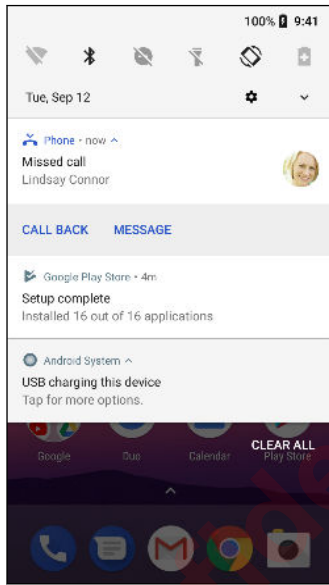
100% 9:41

Tue, Sep 12

Phone • now ^
Missed call
Lindsay Connor

CALL BACK MESSAGE

Google Play Store • 4m
Setup complete
Installed 16 out of 16 applications

Android System ^
USB charging this device
Tap for more options.

Google Duo Calendar Play Store
CLEAR ALL